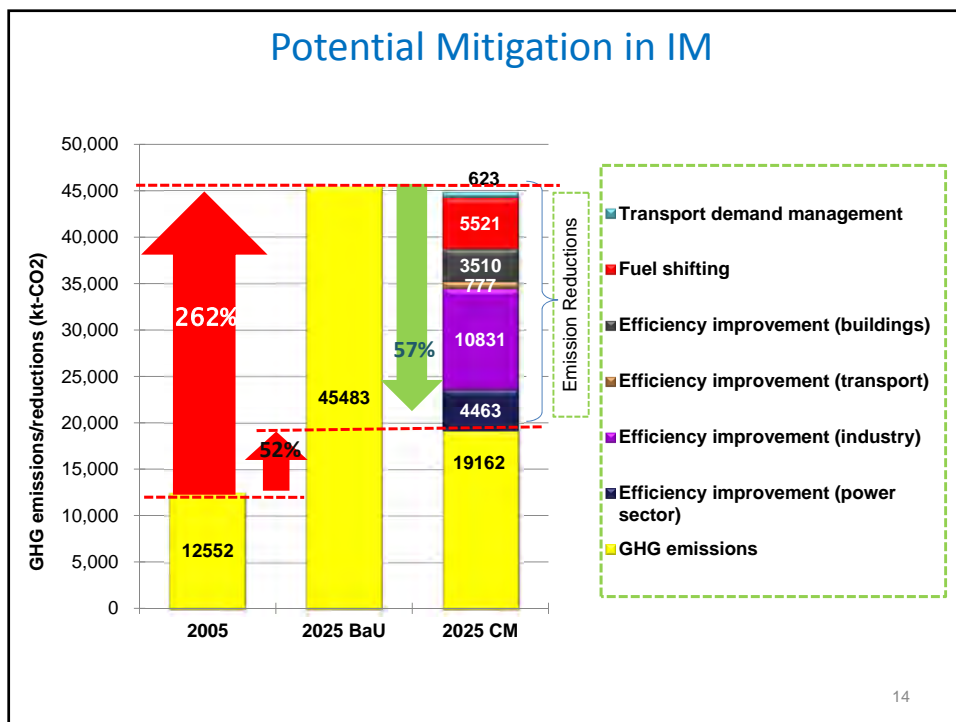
Potential Mitigation in IM

GHG emissions/reductions (kt-CO2)

50,000
45,000
40,000
35,000
30,000
25,000
20,000
15,000
10,000
5,000
0

262%

52%

57%

12552

45483

623
5521
3510
777
10831
4463
19162

2005
2025 BaU
2025 CM

Emission Reductions

Transport demand management
Fuel shifting
Efficiency improvement (buildings)
Efficiency improvement (transport)
Efficiency improvement (industry)
Efficiency improvement (power sector)
GHG emissions

14